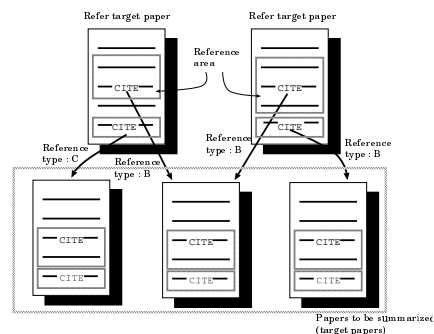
Refer target paper

Refer target paper

Reference area

CITE

CITE

CITE

CITE

Reference type : C

Reference type : B

Reference type : B

Reference type : B

CITE

CITE

CITE

CITE

CITE

CITE

Papers to be summarized (target papers)